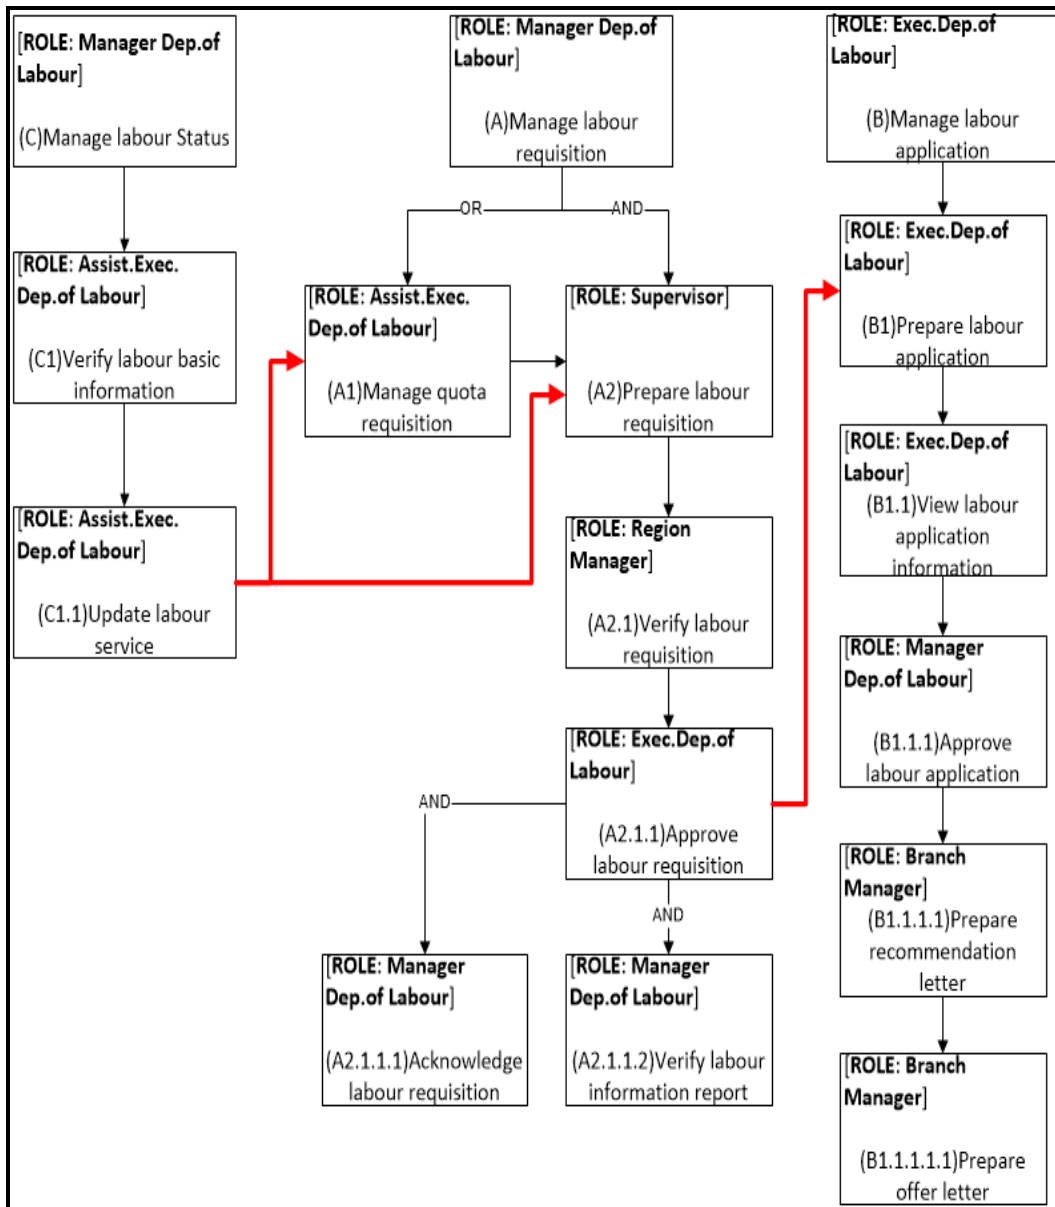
[ROLE: Manager Dep.of Labour]
(C)Manage labour Status

[ROLE: Manager Dep.of Labour]
(A)Manage labour requisition

[ROLE: Exec.Dep.of Labour]
(B)Manage labour application

OR

AND

[ROLE: Assist.Exec. Dep.of Labour]
(C1)Verify labour basic information

[ROLE: Assist.Exec. Dep.of Labour]
(A1)Manage quota requisition

[ROLE: Supervisor]
(A2)Prepare labour requisition

[ROLE: Exec.Dep.of Labour]
(B1)Prepare labour application

[ROLE: Exec.Dep.of Labour]
(B1.1)View labour application information

[ROLE: Assist.Exec. Dep.of Labour]
(C1.1)Update labour service

[ROLE: Region Manager]
(A2.1)Verify labour requisition

[ROLE: Manager Dep.of Labour]
(B1.1.1)Approve labour application

[ROLE: Exec.Dep.of Labour]
(A2.1.1)Approve labour requisition

AND

AND

[ROLE: Branch Manager]
(B1.1.1.1)Prepare recommendation letter

[ROLE: Manager Dep.of Labour]
(A2.1.1.1)Acknowledge labour requisition

[ROLE: Manager Dep.of Labour]
(A2.1.1.2)Verify labour information report

[ROLE: Branch Manager]
(B1.1.1.1.1)Prepare offer letter